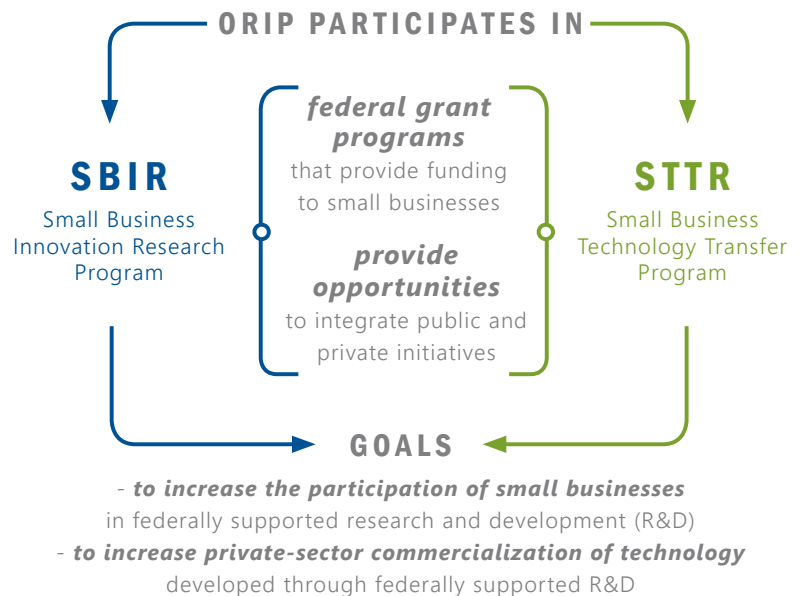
ORIP PARTICIPATES IN

SBIR
Small Business Innovation Research Program

federal grant programs
that provide funding to small businesses

provide opportunities
to integrate public and private initiatives

STTR
Small Business Technology Transfer Program

GOALS

- to increase the participation of small businesses in federally supported research and development (R&D)
- to increase private-sector commercialization of technology developed through federally supported R&D